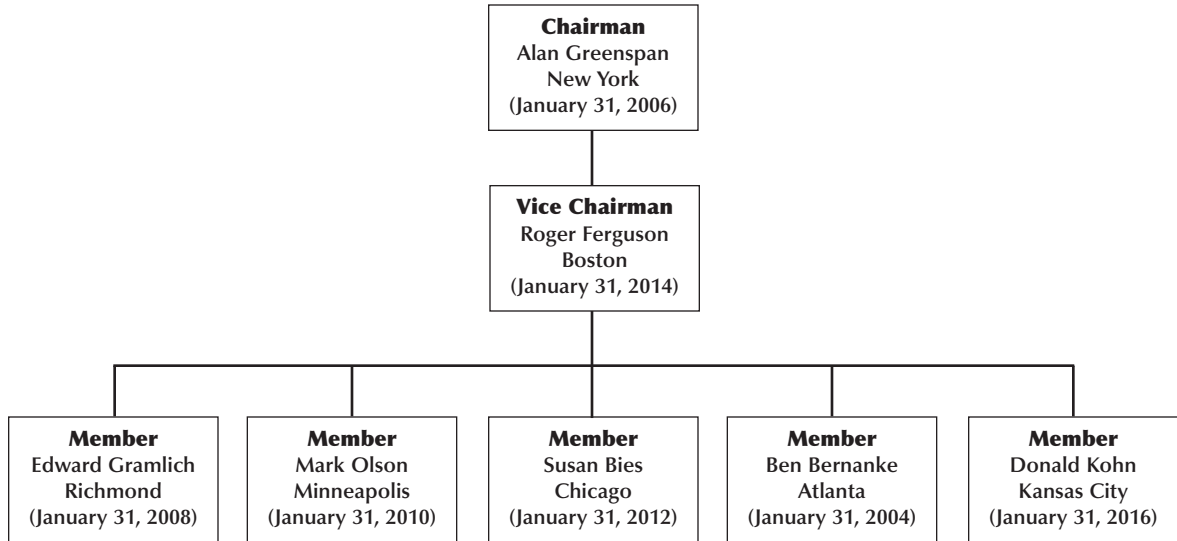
Chairman
Alan Greenspan
New York
(January 31, 2006)

Vice Chairman
Roger Ferguson
Boston
(January 31, 2014)

Member
Edward Gramlich
Richmond
(January 31, 2008)

Member
Mark Olson
Minneapolis
(January 31, 2010)

Member
Susan Bies
Chicago
(January 31, 2012)

Member
Ben Bernanke
Atlanta
(January 31, 2004)

Member
Donald Kohn
Kansas City
(January 31, 2016)